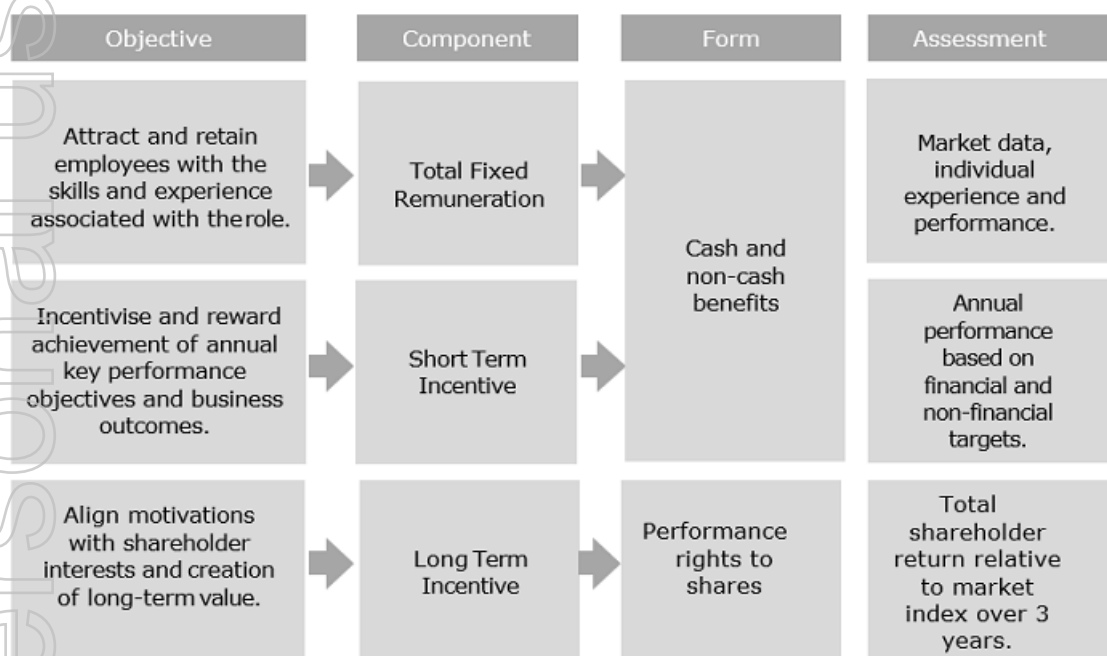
| Objective | Component | Form | Assessment |
|---|---|---|---|
| Attract and retain employees with the skills and experience associated with therole. | Total Fixed Remuneration | Cash and non-cash benefits | Market data, individual experience and performance. |
| Incentivise and reward achievement of annual key performance objectives and business outcomes. | Short Term Incentive | Cash and non-cash benefits | Annual performance based on financial and non-financial targets. |
| Align motivations with shareholder interests and creation of long-term value. | Long Term Incentive | Performance rights to shares | Total shareholder return relative to market index over 3 years. |